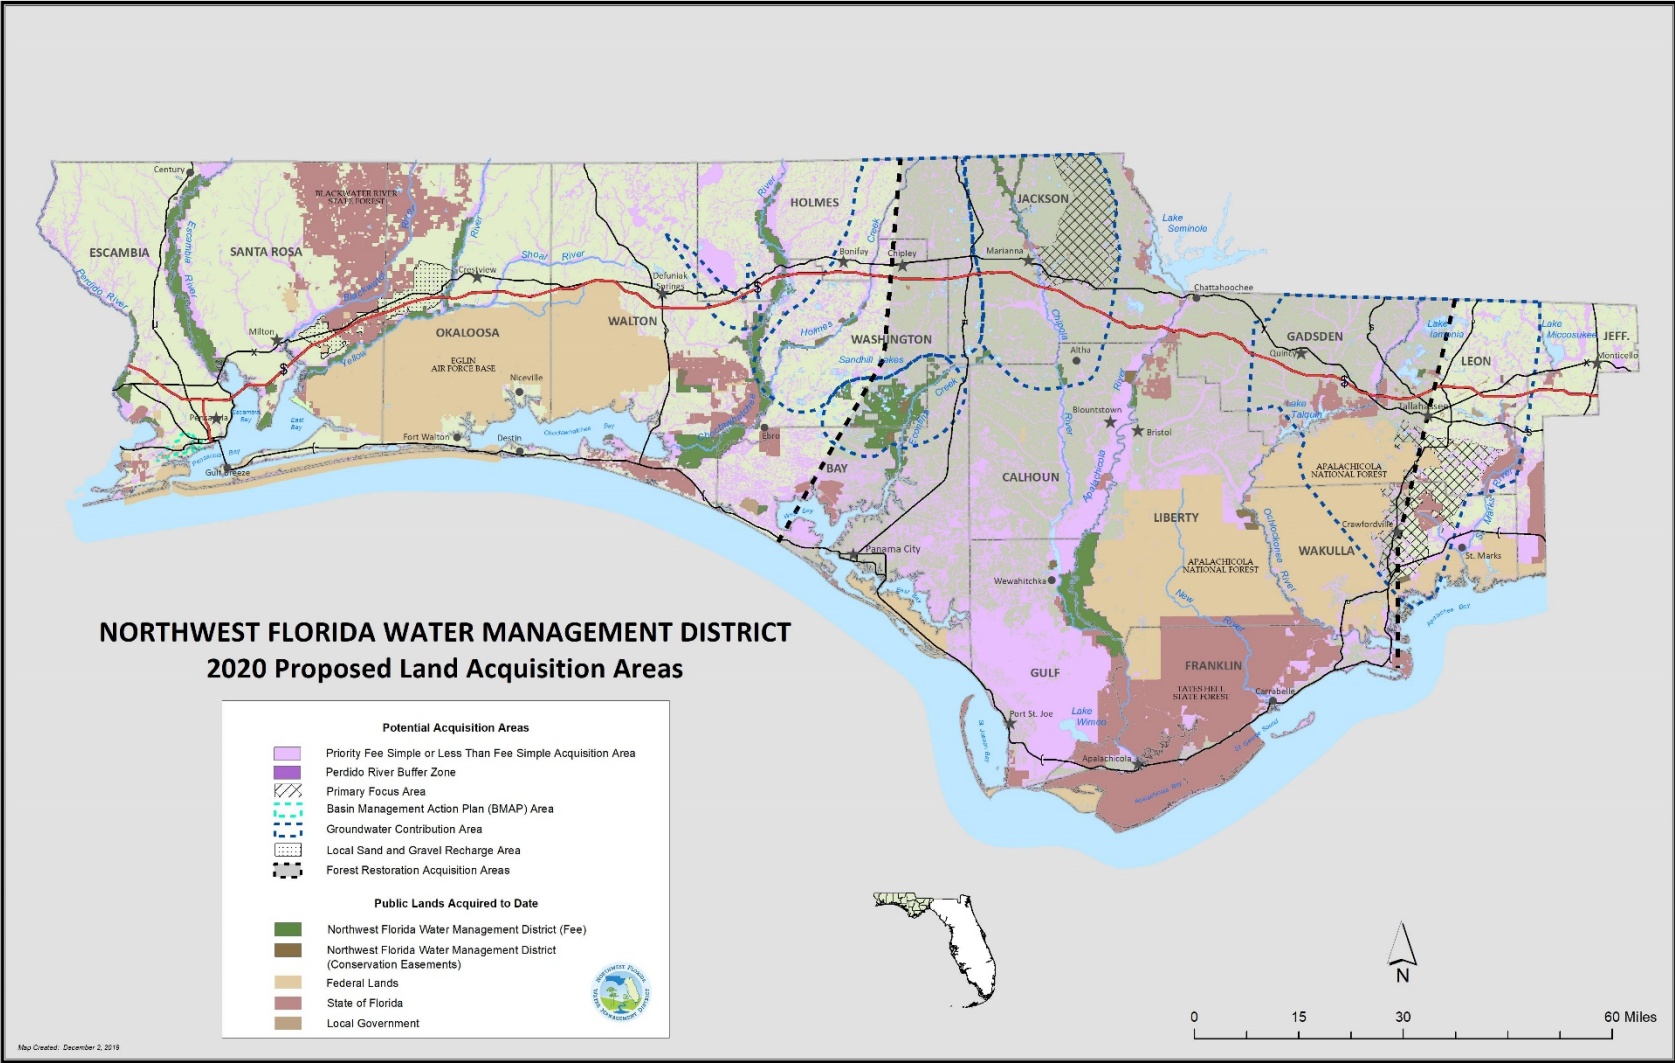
NORTHWEST FLORIDA WATER MANAGEMENT DISTRICT
2020 Proposed Land Acquisition Areas

Century
BLACKWATER RIVER STATE FOREST
ESCAMBIA
SANTA ROSA
Escambia River
Perdido River
Crestview
Shoal River
HOLMES
JACKSON
Lake Seminole
Bonifay
Chipley
Marianna
DeFuniak Springs
Chattahoochee
Milton
OKALOOSA
WALTON
WASHINGTON
Holmes
Sandhill Lakes
Altha
GADSDEN
Quincy
Lake Iamonia
Lake Miccosukee
JEFF.
LEON
Monticello
EGLIN AIR FORCE BASE
Niceville
Pensacola
Escambia Bay
East Bay
Fort Walton
Destin
Choctawhatchee Bay
Ebro
Blountstown
Bristol
Lake Talquin
Tallahassee
Gulf Breeze
BAY
CALHOUN
APALACHICOLA NATIONAL FOREST
LIBERTY
Crawfordville
WAKULLA
Panama City
APALACHICOLA NATIONAL FOREST
St. Marks
Wewahitchka
Ochlockonee River
New River
Apalachicola River
Chipola River
Econfina Creek
FRANKLIN
GULF
TATES HELL STATE FOREST
Port St. Joe
Lake Wimico
Carrabelle
Apalachicola
Apalachee Bay

Potential Acquisition Areas
Priority Fee Simple or Less Than Fee Simple Acquisition Area
Perdido River Buffer Zone
Primary Focus Area
Basin Management Action Plan (BMAP) Area
Groundwater Contribution Area
Local Sand and Gravel Recharge Area
Forest Restoration Acquisition Areas

Public Lands Acquired to Date
Northwest Florida Water Management District (Fee)
Northwest Florida Water Management District (Conservation Easements)
Federal Lands
State of Florida
Local Government

Northwest Florida Water Management District

N
0 15 30 60 Miles

Map Created: December 2, 2019